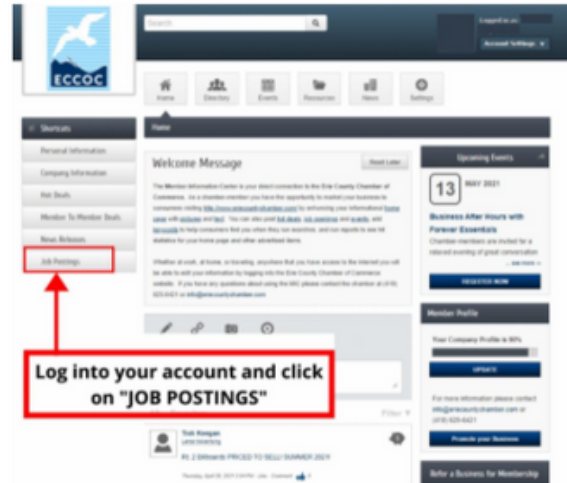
ECCOC

Search

Logged in as

Account Settings

Home Directory Events Resources News Settings

Shortcuts

Personal Information

Company Information

Hot Deals

Member To Member Deals

News Releases

Job Postings

Home

Welcome Message

Read Later

The Member Information Center is your direct connection to the Erie County Chamber of Commerce. As a chamber member you have the opportunity to market your business to consumers visiting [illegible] by enhancing your informational home page with pictures and text. You can also post hot deals, job openings and events, add keywords to help consumers find you when they use searches, and run reports to see hit statistics for your home page and other advertised items.

Whether at work, at home, or traveling, anywhere that you have access to the internet you will be able to edit your information by logging into the Erie County Chamber of Commerce website. If you have any questions about using the MIC please contact the chamber at (419) 625-6421 or info@eriecountychamber.com

Log into your account and click on "JOB POSTINGS"

Filter

Trish Keegan
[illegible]

Rt. 2 Billboards PRICED TO SELL! SUMMER 2021!

Thursday, April 29, 2021 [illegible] · Like · Comment

Upcoming Events

13 MAY 2021

Business After Hours with Forever Essentials

Chamber members are invited for a relaxed evening of great conversation

see more »

REGISTER NOW

Member Profile

Your Company Profile is 90%

UPDATE

For more information please contact info@eriecountychamber.com or (419) 625-6421

Promote your Business

Refer a Business for Membership